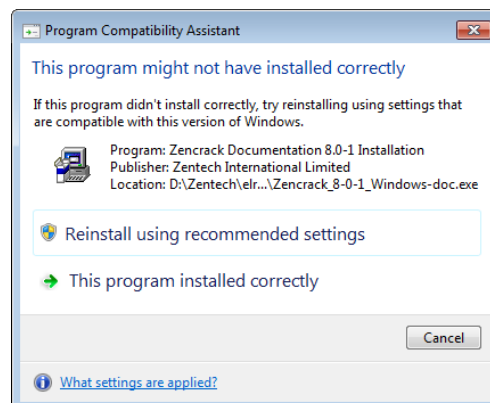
Program Compatibility Assistant

This program might not have installed correctly

If this program didn't install correctly, try reinstalling using settings that are compatible with this version of Windows.

Program: Zencrack Documentation 8.0-1 Installation
Publisher: Zentech International Limited
Location: D:\Zentech\elr...\Zencrack_8-0-1_Windows-doc.exe

Reinstall using recommended settings

This program installed correctly

Cancel

What settings are applied?